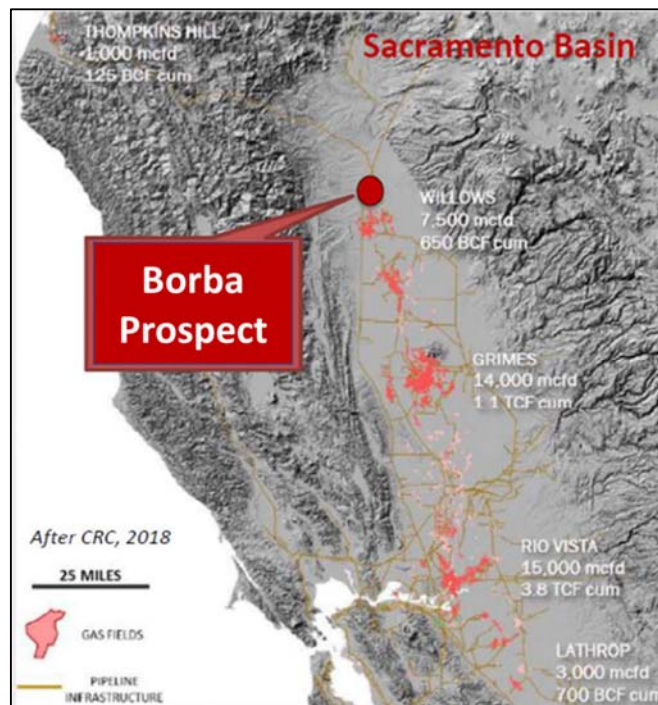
THOMPKINS HILL
1,000 mcfd
125 BCF cum

Sacramento Basin

WILLOWS
7,500 mcfd
650 BCF cum

Borba Prospect

GRIMES
14,000 mcfd
1.1 TCF cum

After CRC, 2018

25 MILES

GAS FIELDS

PIPELINE INFRASTRUCTURE

RIO VISTA
15,000 mcfd
3.8 TCF cum

LATHROP
3,000 mcfd
700 BCF cum